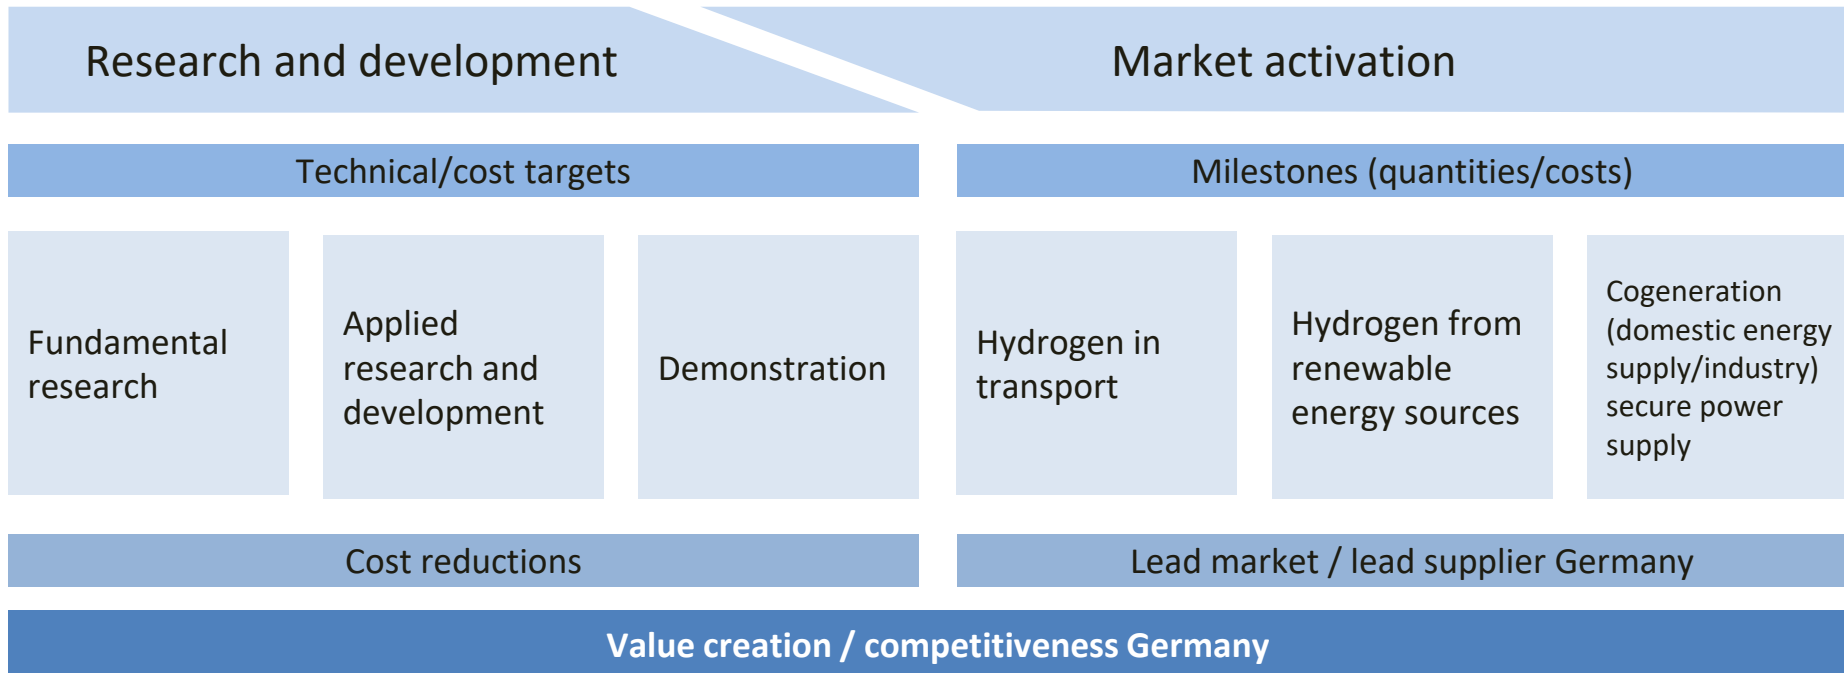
Research and development

Market activation

Technical/cost targets

Milestones (quantities/costs)

Fundamental research

Applied research and development

Demonstration

Hydrogen in transport

Hydrogen from renewable energy sources

Cogeneration (domestic energy supply/industry) secure power supply

Cost reductions

Lead market / lead supplier Germany

Value creation / competitiveness Germany